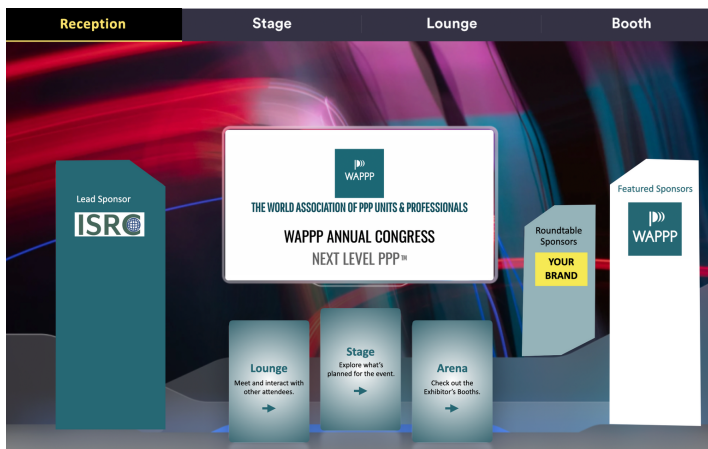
Reception | Stage | Lounge | Booth

Lead Sponsor
ISRC

WAPPP
THE WORLD ASSOCIATION OF PPP UNITS & PROFESSIONALS
WAPPP ANNUAL CONGRESS
NEXT LEVEL PPP™

Roundtable Sponsors
YOUR BRAND

Featured Sponsors
WAPPP

Lounge
Meet and interact with other attendees.
→

Stage
Explore what's planned for the event.
→

Arena
Check out the Exhibitor's Booths.
→